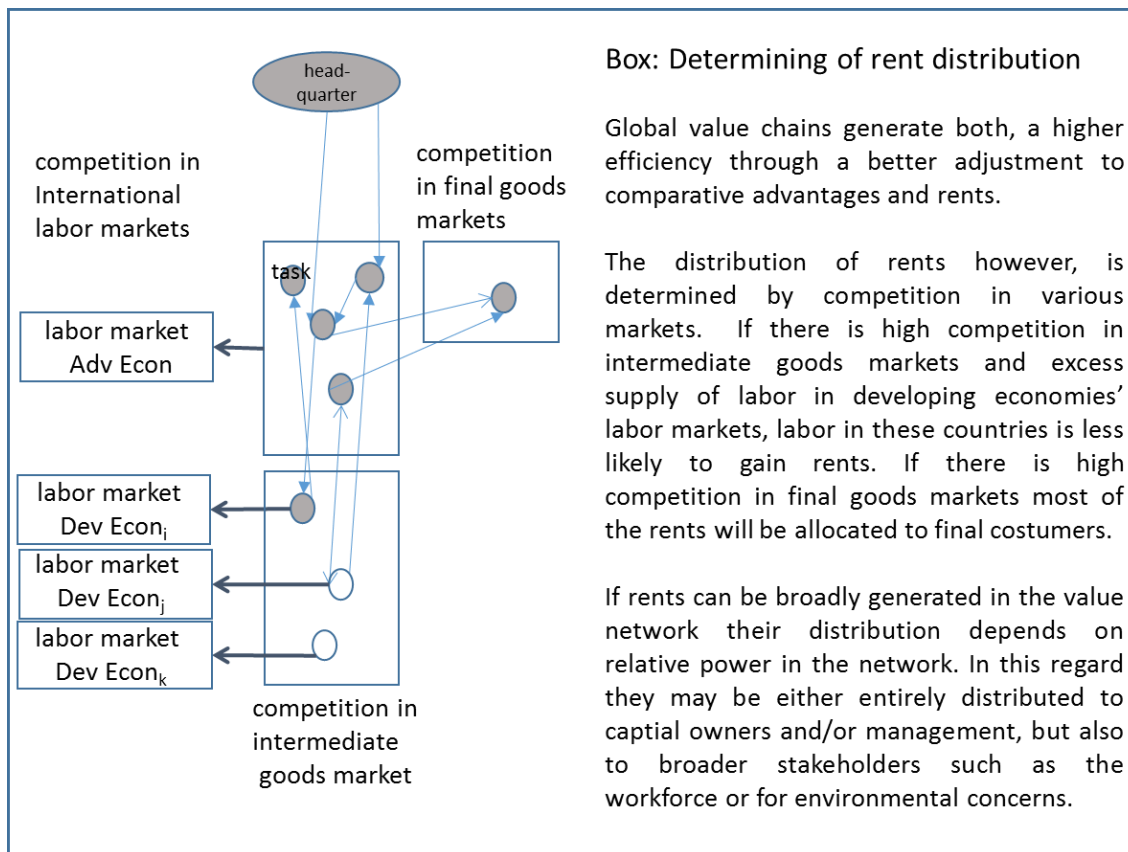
head-quarter

competition in International labor markets

competition in final goods markets

task

labor market Adv Econ

labor market Dev Econ$_i$

labor market Dev Econ$_j$

labor market Dev Econ$_k$

competition in intermediate goods market

Box: Determining of rent distribution

Global value chains generate both, a higher efficiency through a better adjustment to comparative advantages and rents.

The distribution of rents however, is determined by competition in various markets. If there is high competition in intermediate goods markets and excess supply of labor in developing economies' labor markets, labor in these countries is less likely to gain rents. If there is high competition in final goods markets most of the rents will be allocated to final costumers.

If rents can be broadly generated in the value network their distribution depends on relative power in the network. In this regard they may be either entirely distributed to captial owners and/or management, but also to broader stakeholders such as the workforce or for environmental concerns.